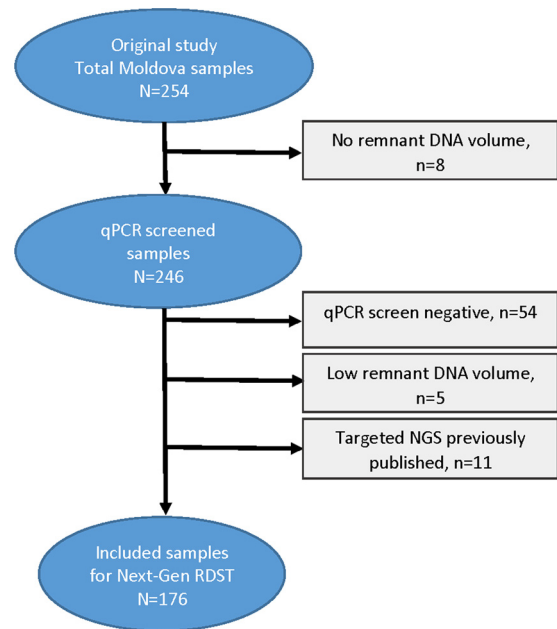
Original study
Total Moldova samples
N=254

No remnant DNA volume, n=8

qPCR screened samples
N=246

qPCR screen negative, n=54

Low remnant DNA volume, n=5

Targeted NGS previously published, n=11

Included samples for Next-Gen RDST
N=176